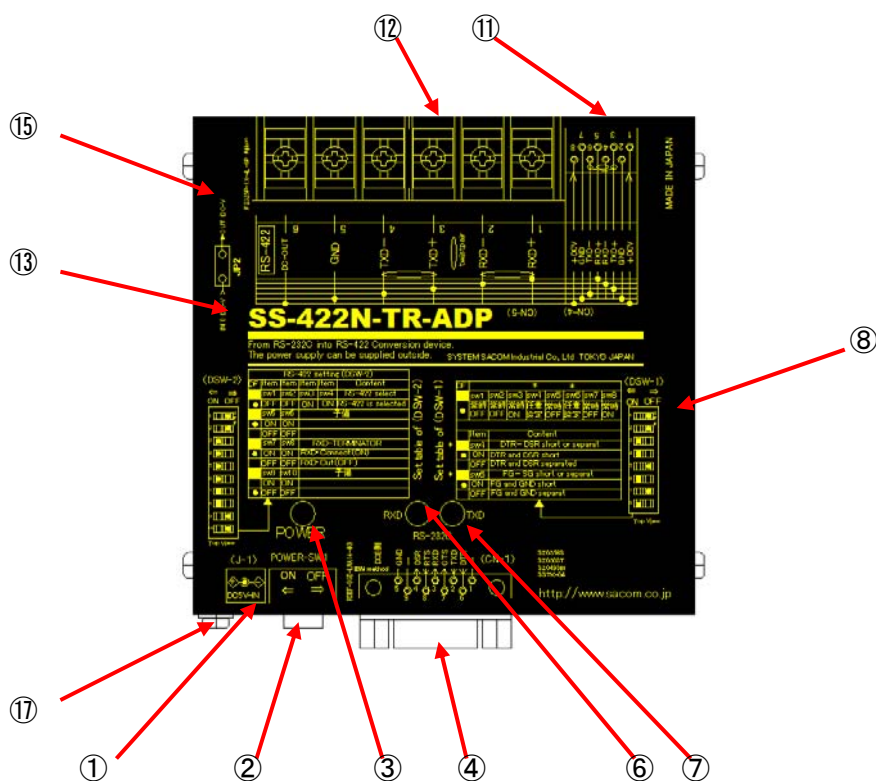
⑫ ⑪

⑮

⑬

SS-422N-TR-ADP

From RS-232C into RS-422 Conversion device.
The power supply can be supplied outside.

SYSTEM SACOM Industrial Co., Ltd. TOKYO JAPAN

MADE IN JAPAN

RS-422

DC-OUT GND TXD－ TXD＋ RXD－ RXD＋

JP2

⑧

(DSW-2)

(DSW-1)

ON OFF

RS-422 setting (DSW-2)

RXD-TERMINATOR

RXD Connect(ON)

RXD Out(OFF)

Set table of (DSW-2)

Set table of (DSW-1)

DTR－DSR short or separat

DTR and DSR short

DTR and DSR separated

FG－SG short or separat

FG and GND short

FG and GND separatet

POWER

RXD TXD

RS-232C

(J-1) POWER-SW

ON OFF

DC5V-IN

(CN-1)

http://www.sacom.co.jp

⑰

① ② ③ ④ ⑥ ⑦